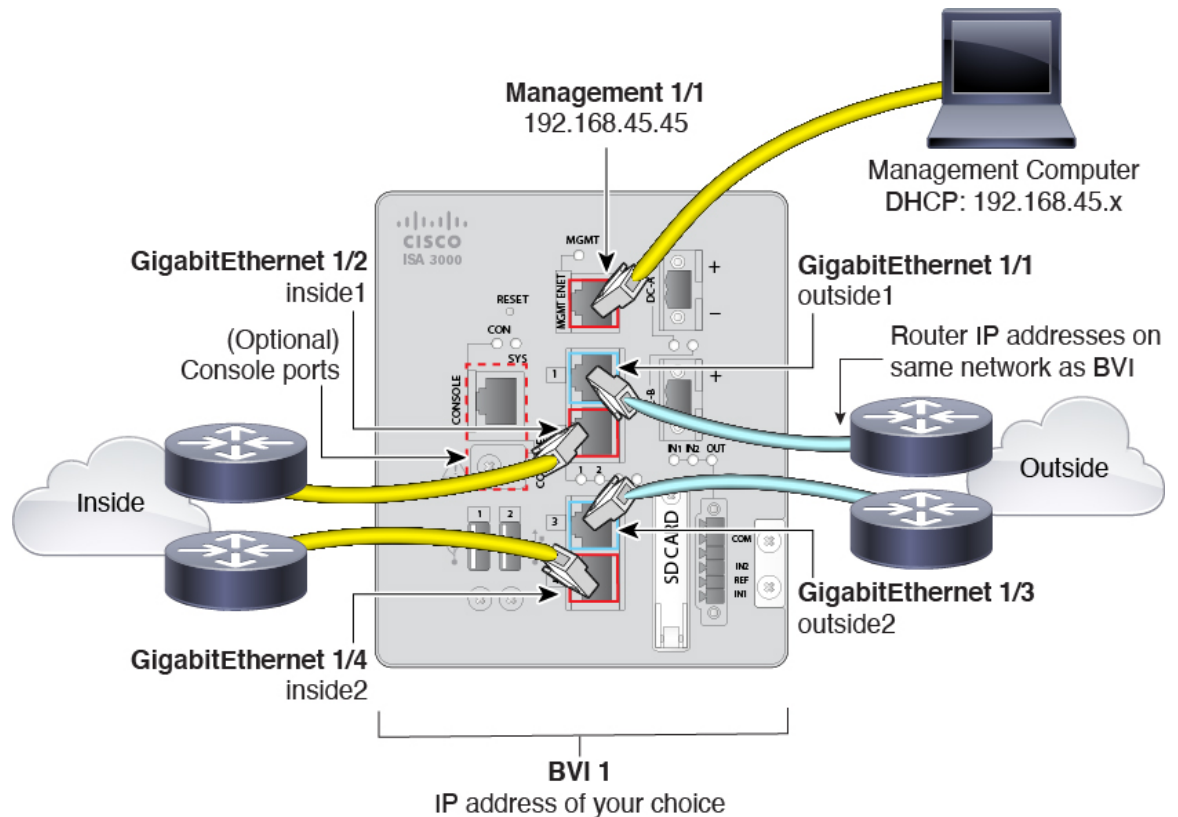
Management 1/1
192.168.45.45

Management Computer
DHCP: 192.168.45.x

CISCO
ISA 3000

MGMT
MGMT ENET
DC-A
+
–

GigabitEthernet 1/2
inside1

RESET
CON
SYS
CONSOLE

(Optional)
Console ports

GigabitEthernet 1/1
outside1

Router IP addresses on same network as BVI

1
+
DC-B
IN1 IN2 OUT

Outside

Inside

1 2
3
1 2
SD CARD
COM
IN2
REF
IN1

GigabitEthernet 1/3
outside2

GigabitEthernet 1/4
inside2

BVI 1
IP address of your choice